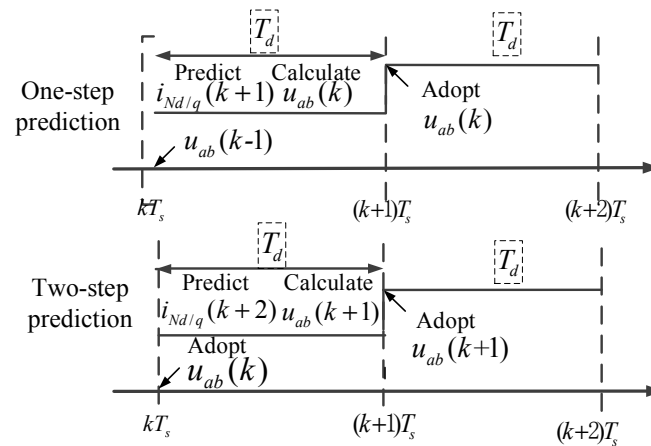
$T_d$

$T_d$

One-step prediction

Predict $i_{Nd/q}(k+1)$

Calculate $u_{ab}(k)$

Adopt $u_{ab}(k)$

$u_{ab}(k\text{-}1)$

$kT_s$

$(k+1)T_s$

$(k+2)T_s$

$T_d$

$T_d$

Two-step prediction

Predict $i_{Nd/q}(k+2)$

Calculate $u_{ab}(k+1)$

Adopt $u_{ab}(k)$

Adopt $u_{ab}(k+1)$

$kT_s$

$(k+1)T_s$

$(k+2)T_s$